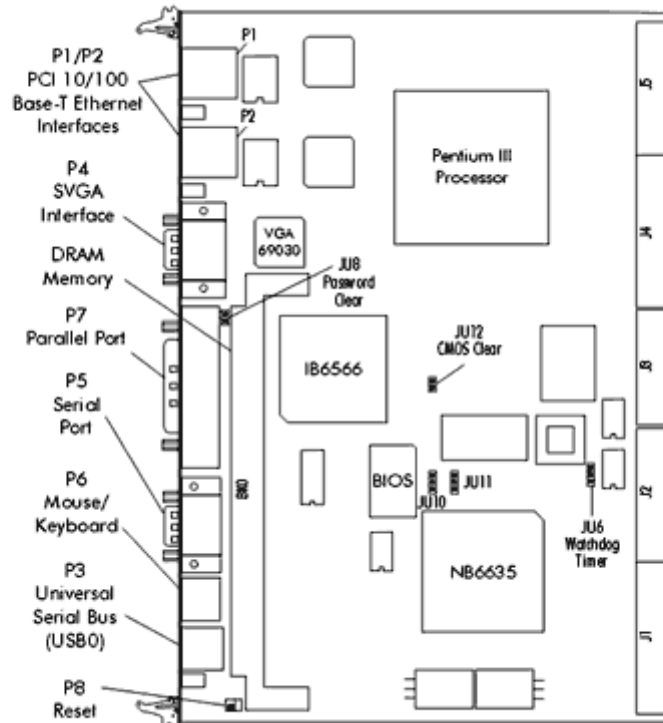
P1/P2
PCI 10/100
Base-T Ethernet
Interfaces

P4
SVGA
Interface

DRAM
Memory

P7
Parallel Port

P5
Serial
Port

P6
Mouse/
Keyboard

P3
Universal
Serial Bus
(USB0)

P8
Reset

P1

P2

VGA
69030

JU8
Password
Clear

Pentium III
Processor

JU12
CMOS Clear

IB6566

BIOS

JU11

JU10

JU6
Watchdog
Timer

NB6635

J5

J4

J3

J2

J1